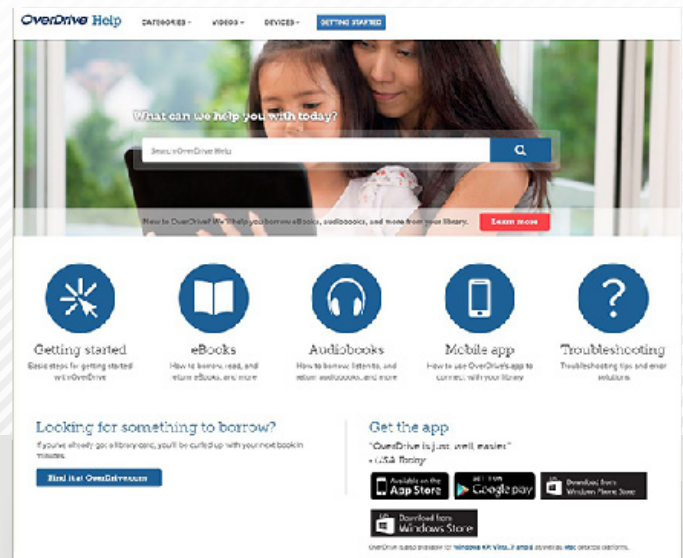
OverDrive Help

CATEGORIES ▾ VIDEOS ▾ DEVICES ▾ GETTING STARTED

What can we help you with today?

Search OverDrive Help

New to OverDrive? We'll help you borrow eBooks, audiobooks, and more from your library. Learn more

Getting started
Basic steps for getting started with OverDrive

eBooks
How to borrow, read, and return eBooks, and more

Audiobooks
How to borrow, listen to, and return audiobooks, and more

Mobile app
How to use OverDrive's app to connect with your library

Troubleshooting
Troubleshooting tips and error solutions

Looking for something to borrow?
If you've already got a library card, you'll be curled up with your next book in minutes.

Find it at OverDrive.com

Get the app
"OverDrive is just, well, easier."
- USA Today

Available on the App Store

GET IT ON Google play

Download from Windows Phone Store

Download from Windows Store

OverDrive is also available for Windows XP, Vista, 7 and 8 as well as Mac desktop platforms.